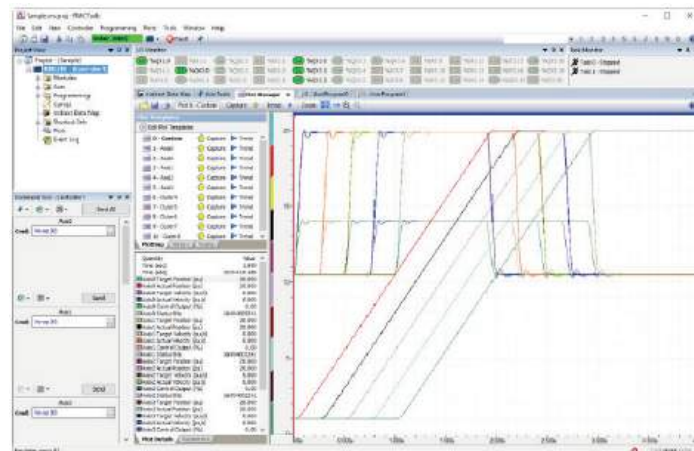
Sample.rmcproj - RMCTools

File Edit View Controller Programming Plots Tools Window Help

Project View

Project (Sample)

Modules

Axes

Programming

Curves

Indirect Data Map

Product Info

Plots

Event Log

I/O Monitor

Task Monitor

Task 0 - Stopped

Task 1 - Stopped

Indirect Data Map

Axis Tools

Plot Manager

Plot 0 - Controller

Capture

Zoom

Plot Templates

Edit Plot Templates

0 - Custom

1 - Axis0

2 - Axis1

3 - Axis2

4 - Axis3

5 - Axis4

6 - Axis5

7 - Axis6

8 - Axis7

Capture

Trend

Plot Details

Quantity

Value

Command Tool - Controller

Axis0

Cmd: Move (R)

Send

Axis1

Cmd: Move (R)

Send

Axis2

Cmd: Move (R)

Send

Axis3

Cmd: Move (R)

Plot Details